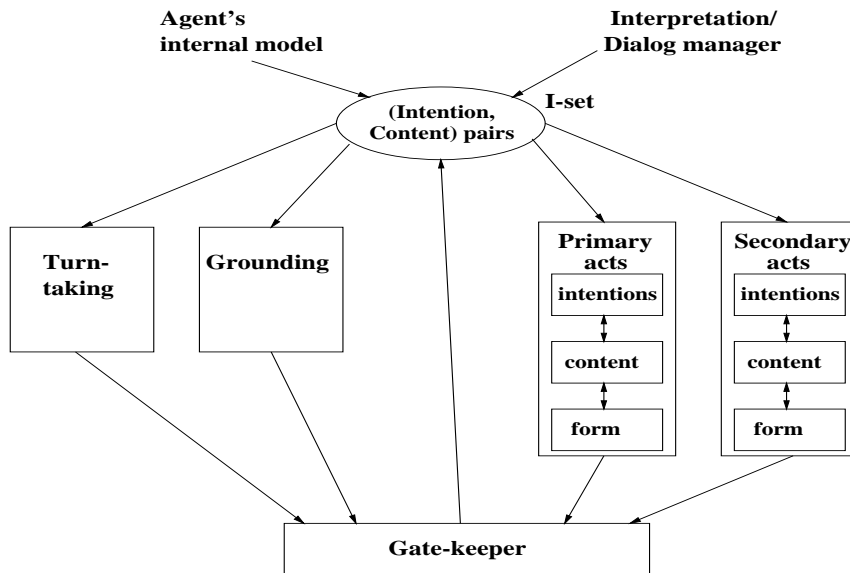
Agent's internal model

Interpretation/ Dialog manager

(Intention, Content) pairs

I-set

Turn-taking

Grounding

Primary acts

intentions

content

form

Secondary acts

intentions

content

form

Gate-keeper